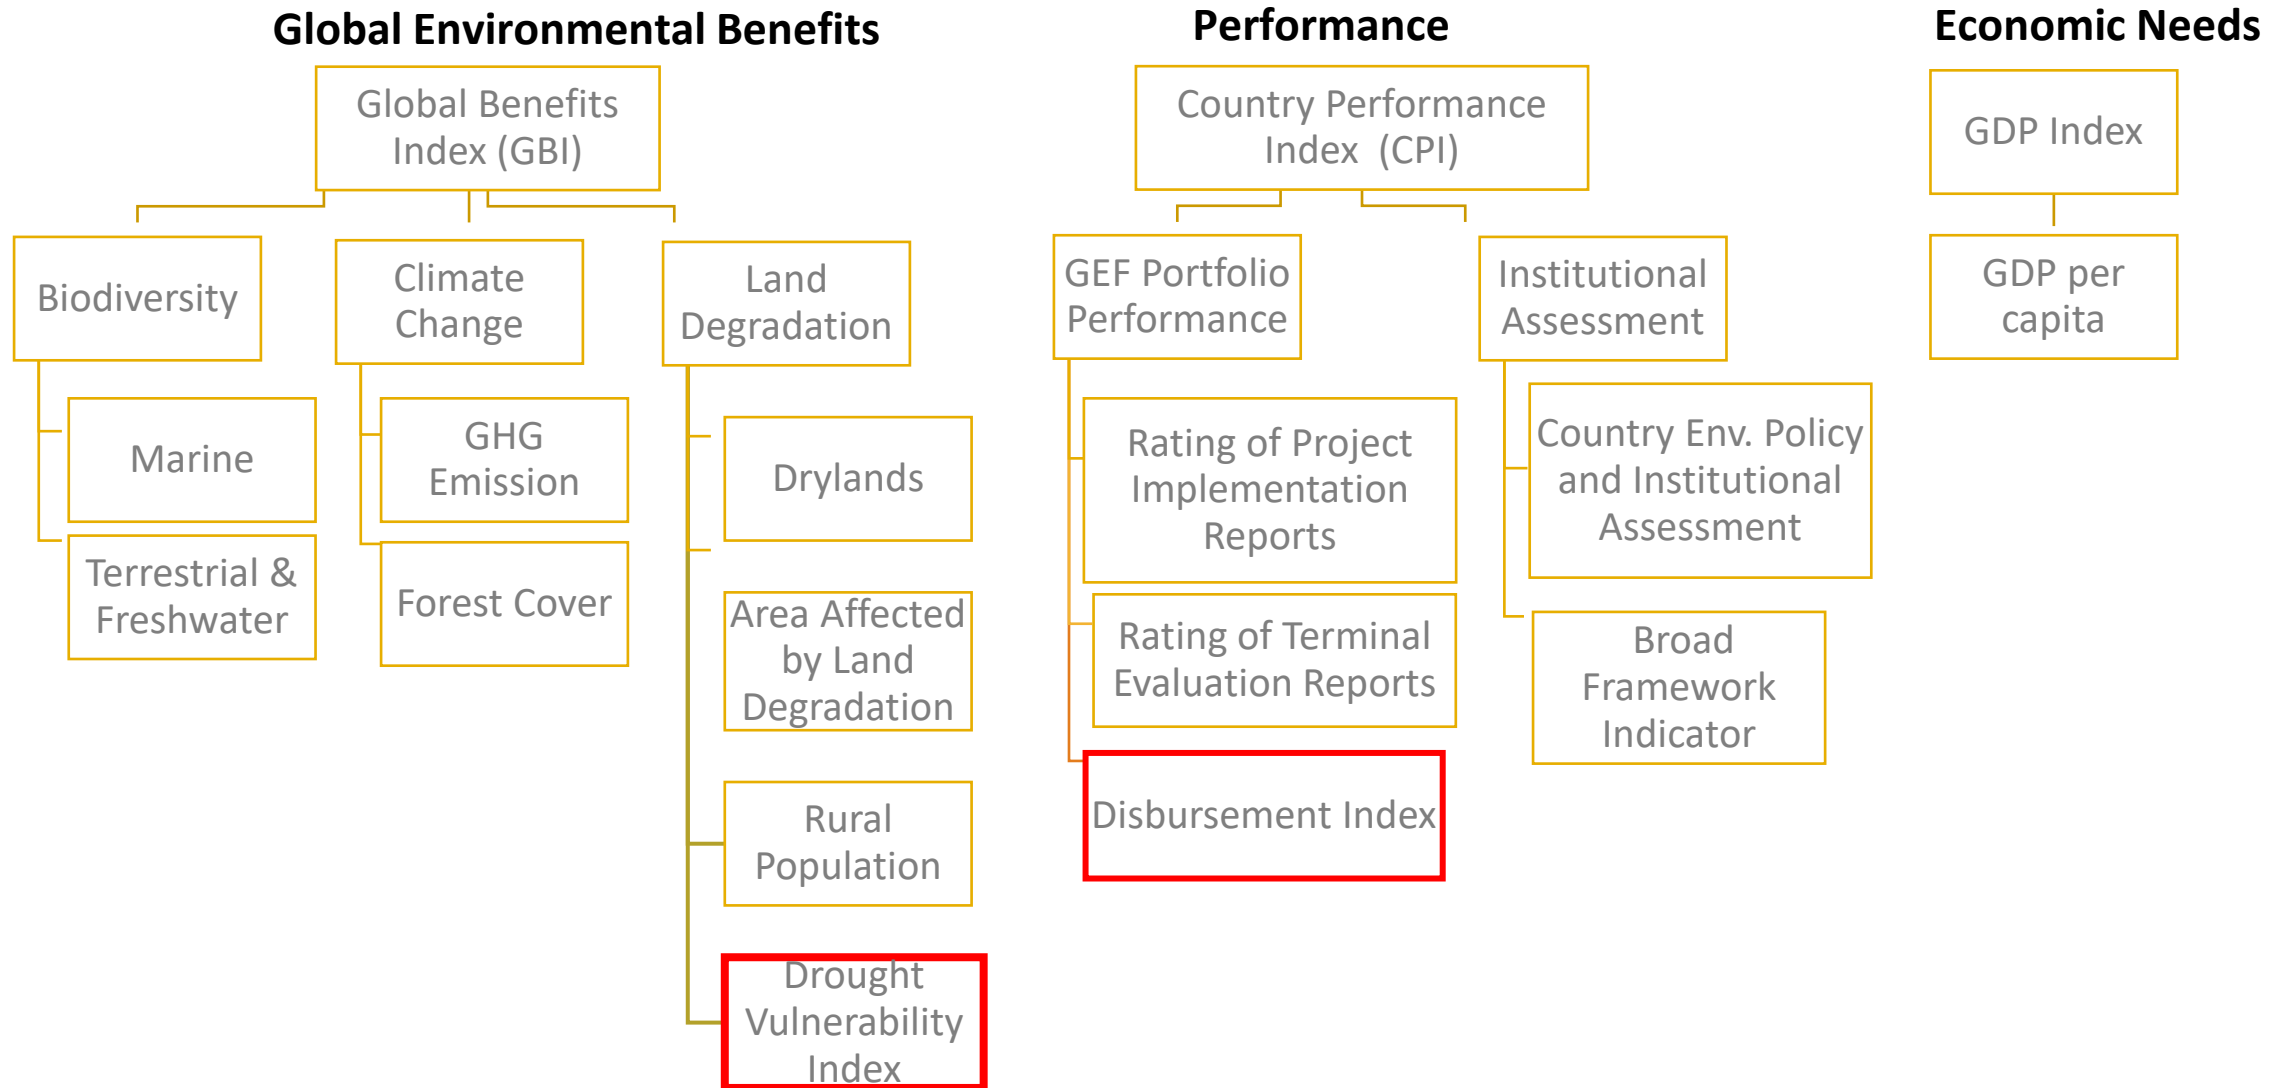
Global Environmental Benefits

Global Benefits Index (GBI)

Biodiversity

Marine

Terrestrial & Freshwater

Climate Change

GHG Emission

Forest Cover

Land Degradation

Drylands

Area Affected by Land Degradation

Rural Population

Drought Vulnerability Index

Performance

Country Performance Index (CPI)

GEF Portfolio Performance

Rating of Project Implementation Reports

Rating of Terminal Evaluation Reports

Disbursement Index

Institutional Assessment

Country Env. Policy and Institutional Assessment

Broad Framework Indicator

Economic Needs

GDP Index

GDP per capita